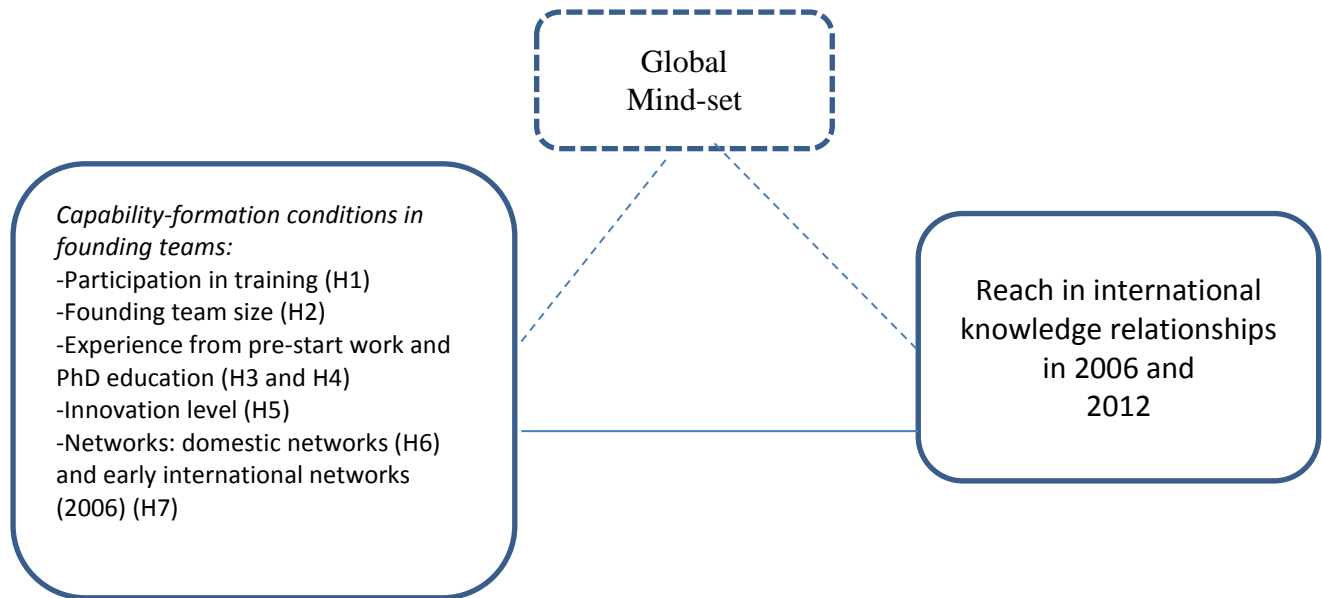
Global
Mind-set

Capability-formation conditions in founding teams:
-Participation in training (H1)
-Founding team size (H2)
-Experience from pre-start work and PhD education (H3 and H4)
-Innovation level (H5)
-Networks: domestic networks (H6) and early international networks (2006) (H7)

Reach in international knowledge relationships in 2006 and 2012